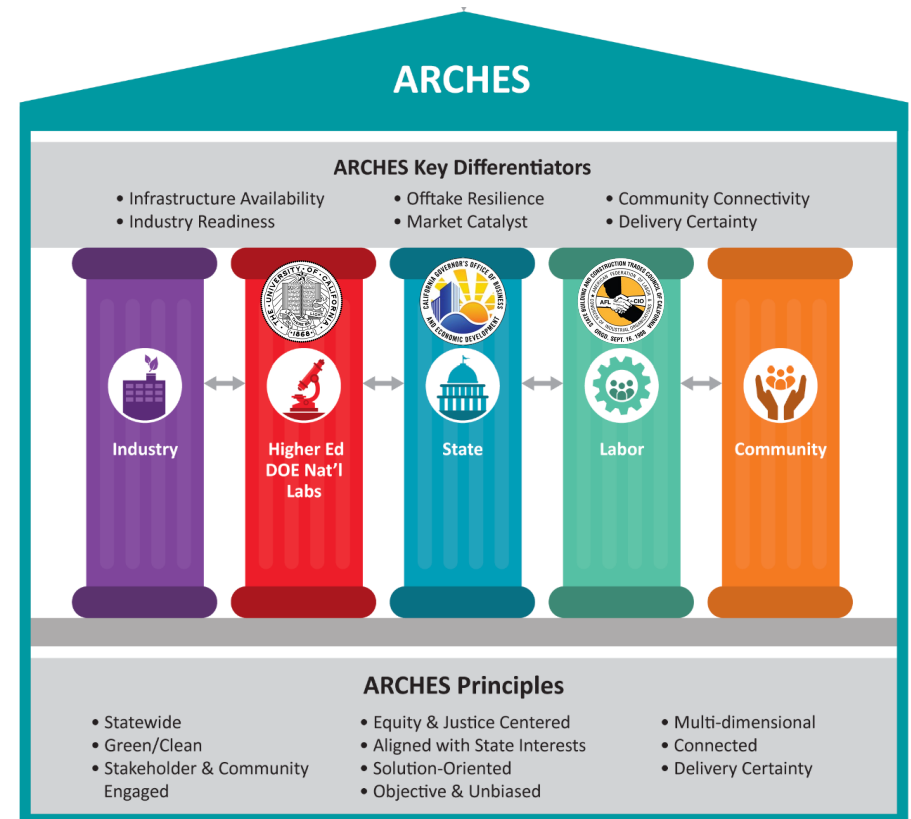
ARCHES

ARCHES Key Differentiators

• Infrastructure Availability
• Industry Readiness

• Offtake Resilience
• Market Catalyst

• Community Connectivity
• Delivery Certainty

THE UNIVERSITY OF CALIFORNIA 1868

CALIFORNIA GOVERNOR'S OFFICE OF BUSINESS AND ECONOMIC DEVELOPMENT

STATE BUILDING AND CONSTRUCTION TRADES COUNCIL OF CALIFORNIA AMERICAN FEDERATION OF LABOR & CONGRESS OF INDUSTRIAL ORGANIZATIONS AFL CIO ORGD. SEPT. 16, 1901

Industry

Higher Ed DOE Nat'l Labs

State

Labor

Community

ARCHES Principles

• Statewide
• Green/Clean
• Stakeholder & Community Engaged

• Equity & Justice Centered
• Aligned with State Interests
• Solution-Oriented
• Objective & Unbiased

• Multi-dimensional
• Connected
• Delivery Certainty